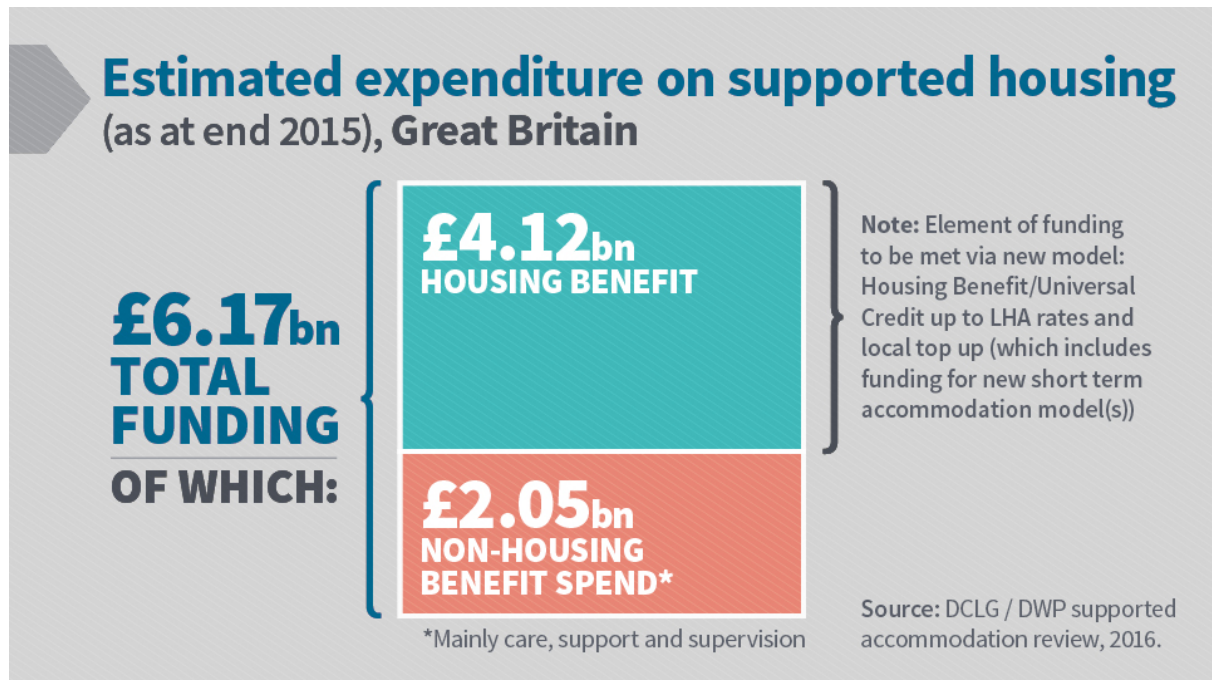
Estimated expenditure on supported housing
(as at end 2015), Great Britain

£6.17bn
TOTAL FUNDING
OF WHICH:

£4.12bn
HOUSING BENEFIT

£2.05bn
NON-HOUSING BENEFIT SPEND*

*Mainly care, support and supervision

Note: Element of funding to be met via new model: Housing Benefit/Universal Credit up to LHA rates and local top up (which includes funding for new short term accommodation model(s))

Source: DCLG / DWP supported accommodation review, 2016.